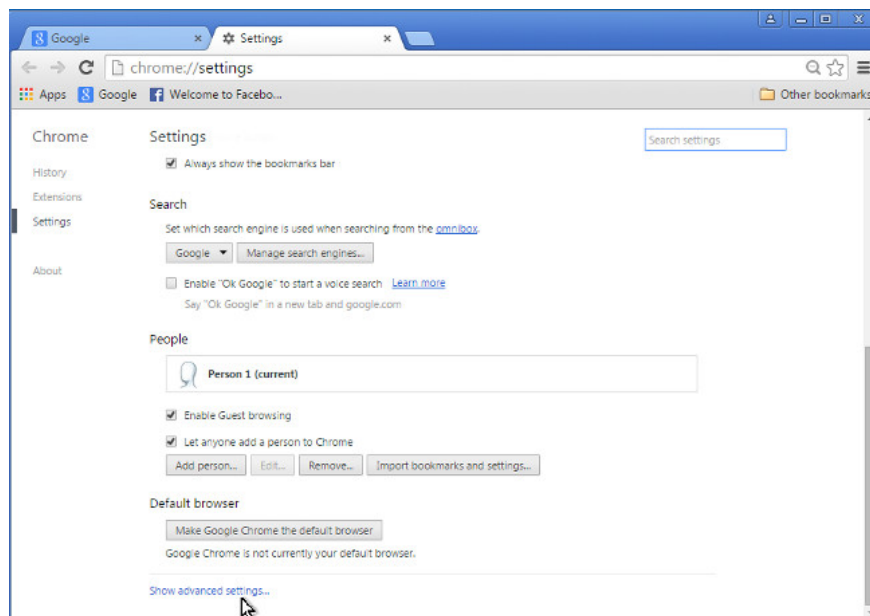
Google
Settings
chrome://settings
Apps
Google
Welcome to Facebo...
Other bookmarks

Chrome
History
Extensions
Settings
About

Settings
Search settings
Always show the bookmarks bar

Search
Set which search engine is used when searching from the omnibox.
Google
Manage search engines...
Enable "Ok Google" to start a voice search Learn more
Say "Ok Google" in a new tab and google.com

People
Person 1 (current)
Enable Guest browsing
Let anyone add a person to Chrome
Add person...
Edit...
Remove...
Import bookmarks and settings...

Default browser
Make Google Chrome the default browser
Google Chrome is not currently your default browser.

Show advanced settings...